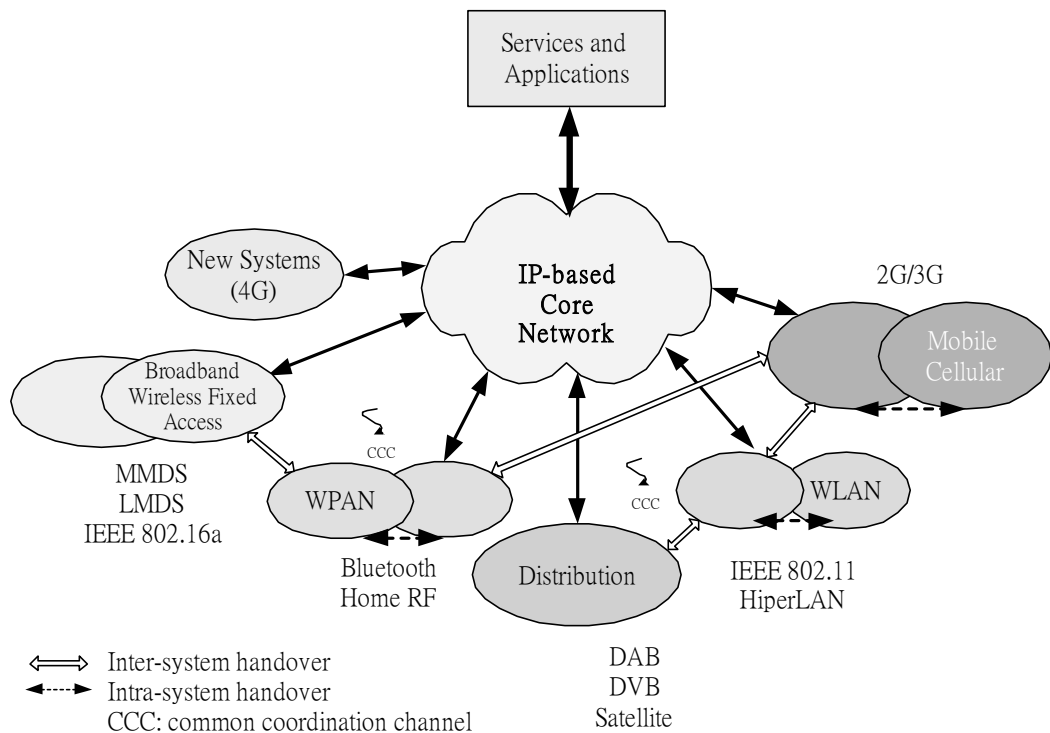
Services and Applications

New Systems (4G)

IP-based Core Network

2G/3G

Mobile Cellular

Broadband Wireless Fixed Access

ccc

WPAN

ccc

WLAN

MMDS
LMDS
IEEE 802.16a

Bluetooth
Home RF

Distribution

IEEE 802.11
HiperLAN

Inter-system handover
Intra-system handover
CCC: common coordination channel

DAB
DVB
Satellite